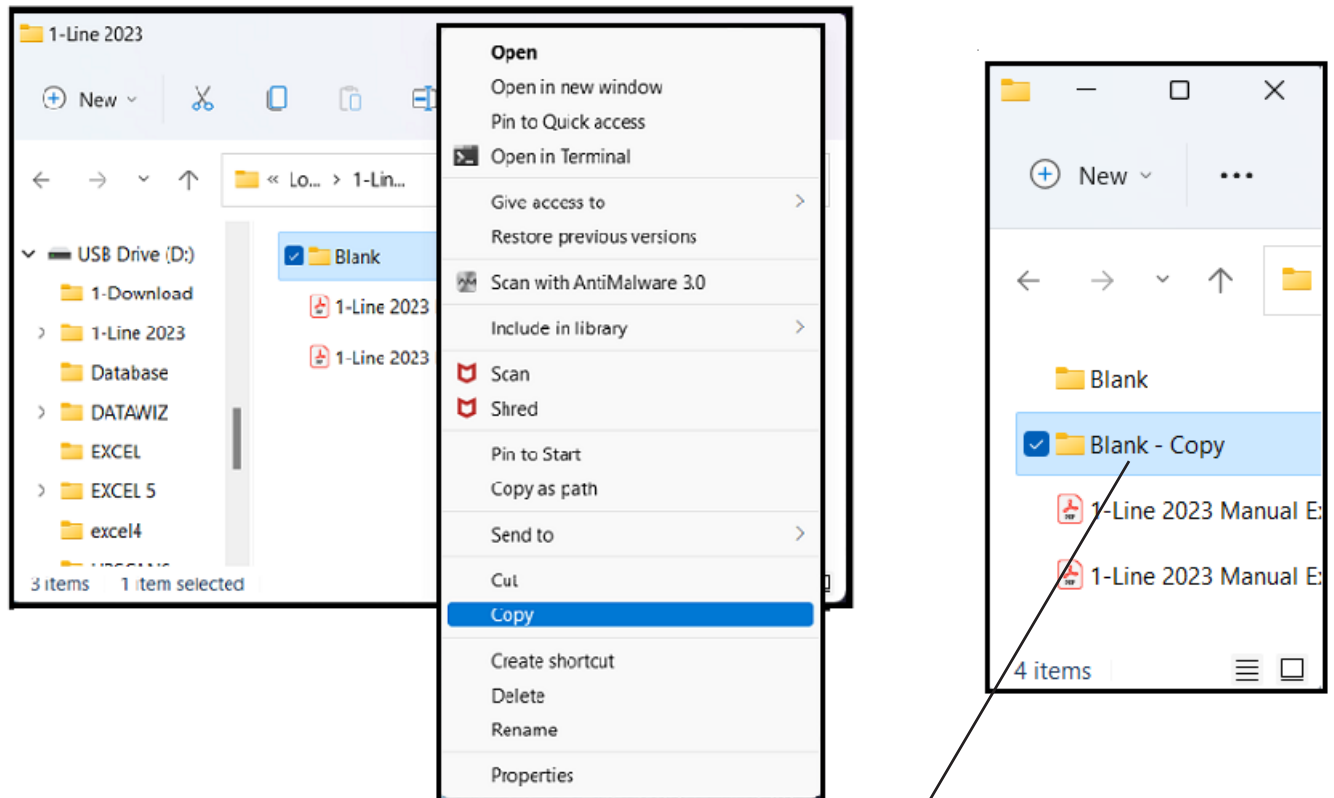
1-Line 2023

New

« Lo... > 1-Lin...

USB Drive (D:)
1-Download
1-Line 2023
Database
DATAWIZ
EXCEL
EXCEL 5
excel4

Blank
1-Line 2023
1-Line 2023

3 items 1 item selected

Open
Open in new window
Pin to Quick access
Open in Terminal
Give access to
Restore previous versions
Scan with AntiMalware 3.0
Include in library
Scan
Shred
Pin to Start
Copy as path
Send to
Cut
Copy
Create shortcut
Delete
Rename
Properties

New

Blank
Blank - Copy
1-Line 2023 Manual E
1-Line 2023 Manual E

4 items